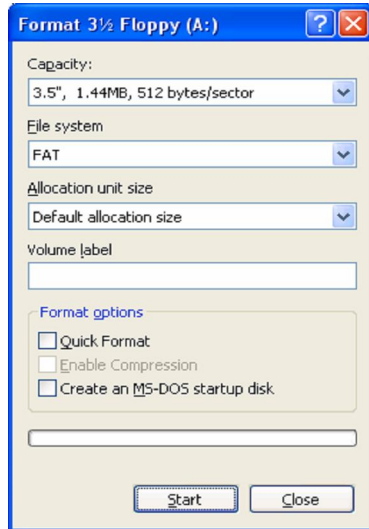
Format 3½ Floppy (A:)

Capacity:

3.5", 1.44MB, 512 bytes/sector

File system

FAT

Allocation unit size

Default allocation size

Volume label

Format options

Quick Format

Enable Compression

Create an MS-DOS startup disk

Start

Close